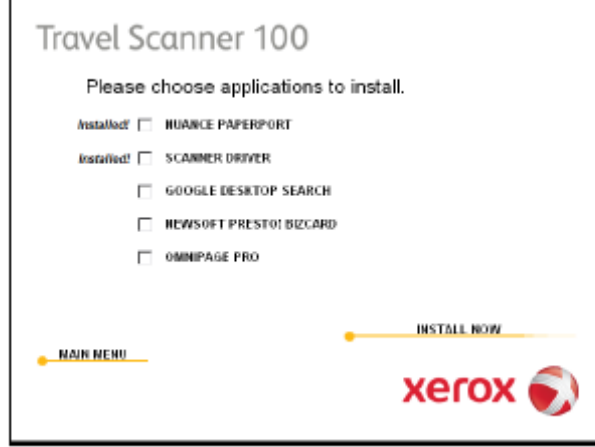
Travel Scanner 100

Please choose applications to install.

Installed! NUANCE PAPERPORT

Installed! SCANNER DRIVER

GOOGLE DESKTOP SEARCH

NEWSOFT PRESTO! BIZCARD

OMNIPAGE PRO

INSTALL NOW

MAIN MENU

xerox